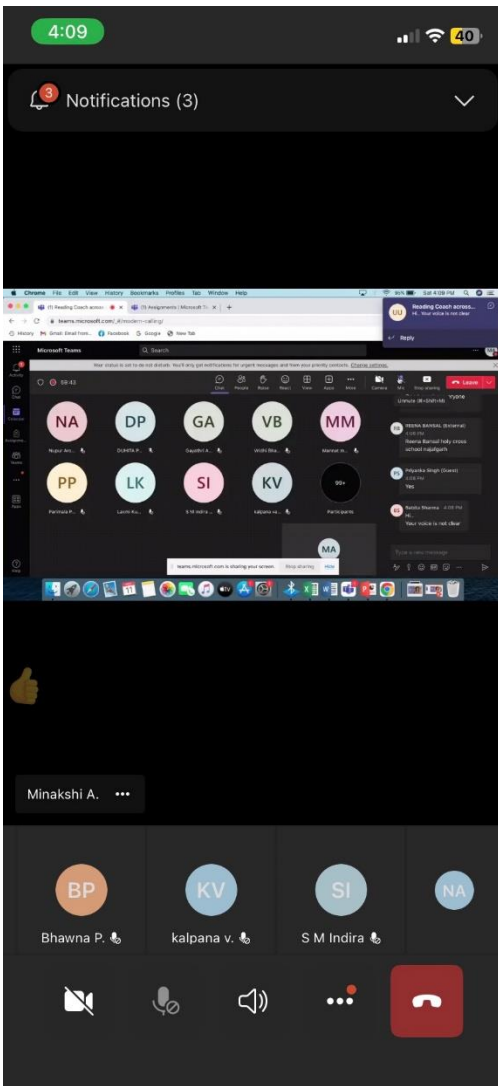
4:09

40

3

Notifications (3)

Chrome File Edit View History Bookmarks Profiles Tab Window Help

Sat 4:09 PM

(1) Reading Coach acros

(1) Assignments | Microsoft Te

teams.microsoft.com/_#/modern-calling/

History Gmail: Email from... Facebook Google New Tab

UU Reading Coach across... Hi. Your voice is not clear

Reply

Microsoft Teams

Search

Your status is set to do not disturb. You'll only get notifications for urgent messages and from your priority contacts. Change settings

59:43

Chat People Raise React View Apps More Camera Mic Stop sharing Leave

NA Nupur An...

DP DUNITA P...

GA Gayathri A...

VB Vrishti Bha...

MM Mamta m...

PP Parimala P...

LK Laxmi Ku...

SI S M Indira ...

KV kalpana va...

99+ Participants

MA

teams.microsoft.com is sharing your screen. Stop sharing Hide

REENA BANSAL (External) 3:58 PM Reena Bansal holy cross school najafgarh

PS Priyanka Singh (Guest) 3:58 PM Yes

BS Babita Sharma 4:09 PM Hi.. Your voice is not clear

Type a new message

Minakshi A.

BP Bhawna P.

KV kalpana v.

SI S M Indira

NA